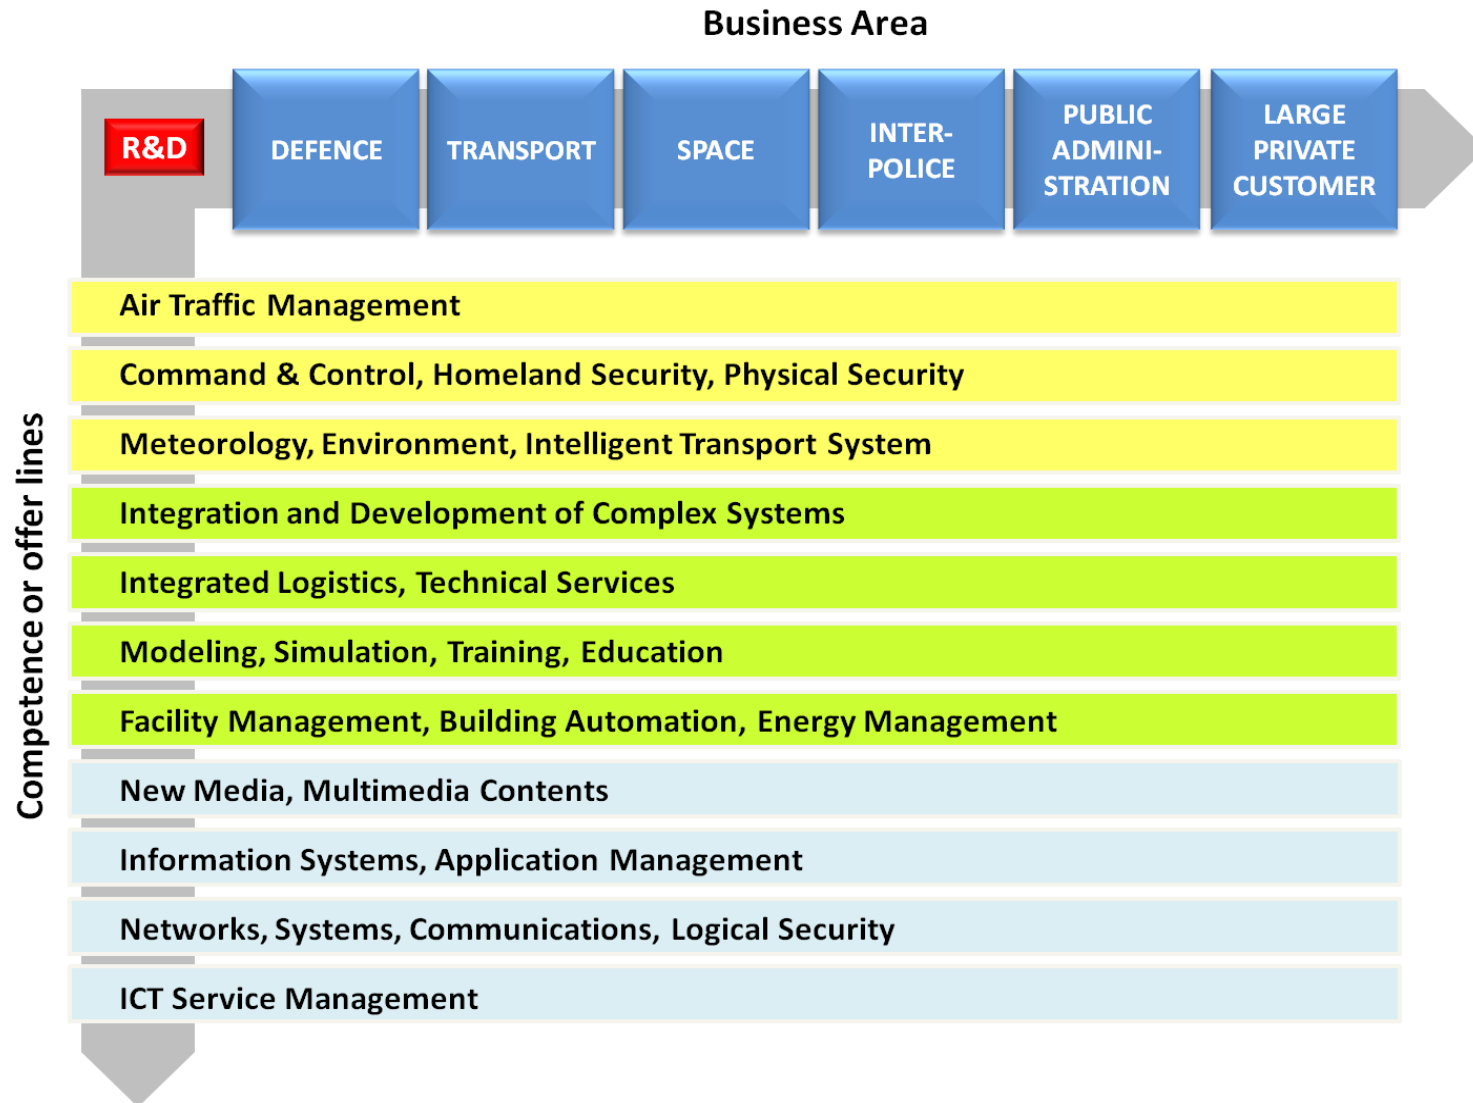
Business Area

R&D

DEFENCE

TRANSPORT

SPACE

INTER-POLICE

PUBLIC ADMINISTRATION

LARGE PRIVATE CUSTOMER

Competence or offer lines

Air Traffic Management

Command & Control, Homeland Security, Physical Security

Meteorology, Environment, Intelligent Transport System

Integration and Development of Complex Systems

Integrated Logistics, Technical Services

Modeling, Simulation, Training, Education

Facility Management, Building Automation, Energy Management

New Media, Multimedia Contents

Information Systems, Application Management

Networks, Systems, Communications, Logical Security

ICT Service Management